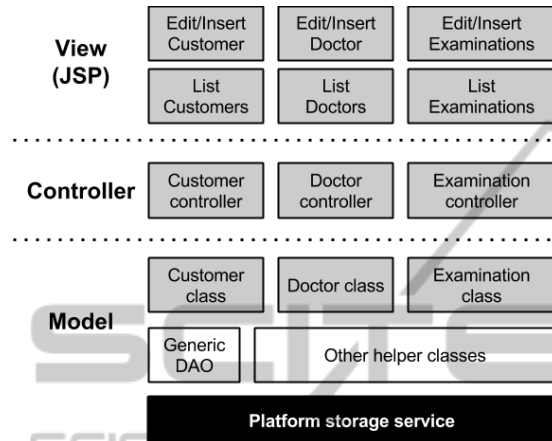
View (JSP)

Edit/Insert Customer

Edit/Insert Doctor

Edit/Insert Examinations

List Customers

List Doctors

List Examinations

Controller

Customer controller

Doctor controller

Examination controller

Model

Customer class

Doctor class

Examination class

Generic DAO

Other helper classes

Platform storage service